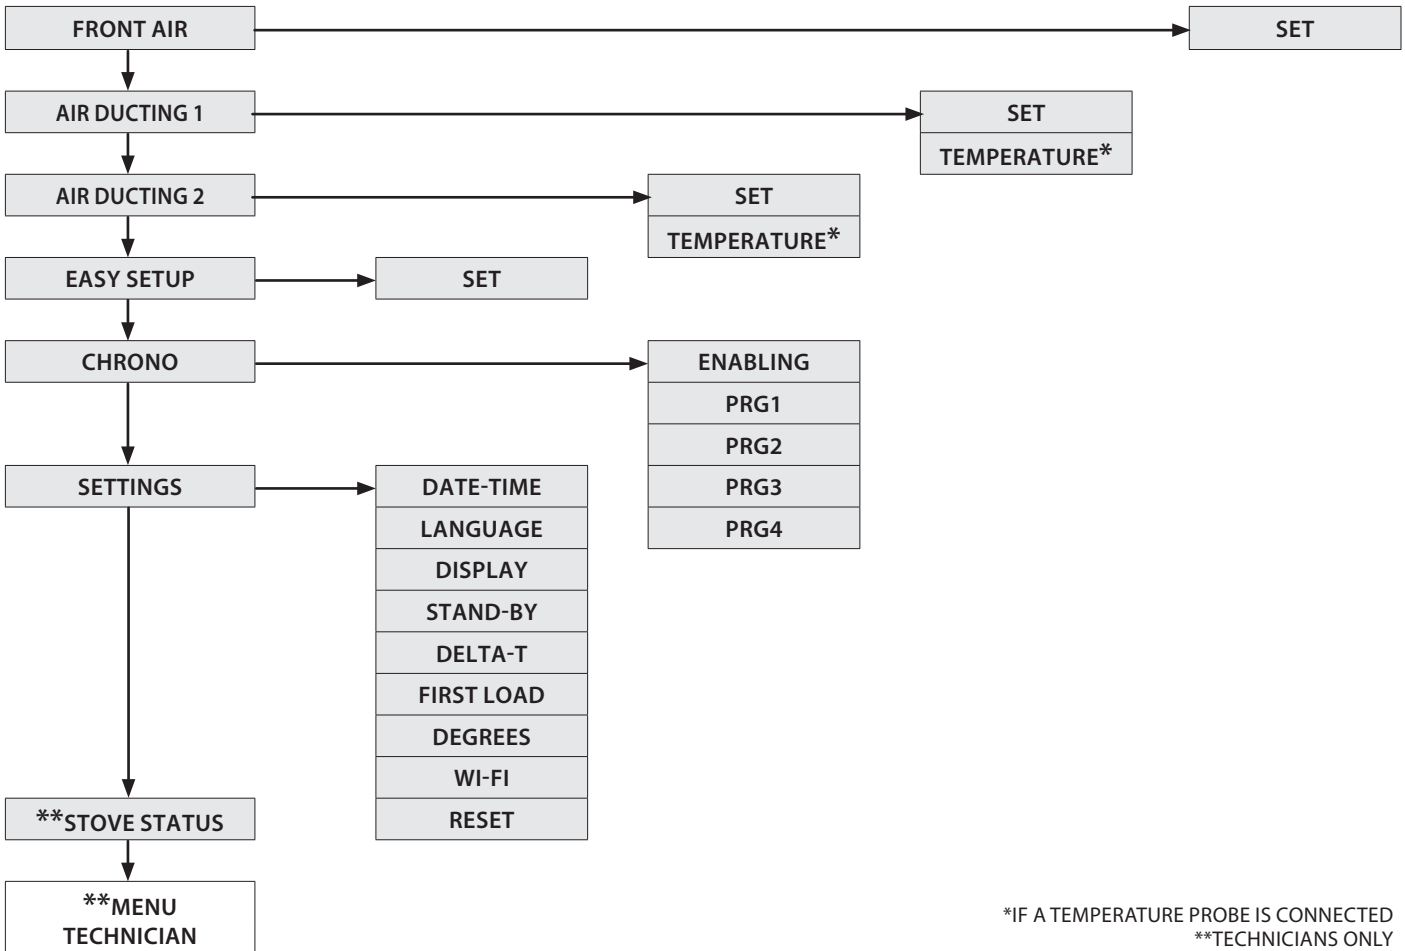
FRONT AIR

SET

AIR DUCTING 1

SET

TEMPERATURE*

AIR DUCTING 2

SET

TEMPERATURE*

EASY SETUP

SET

CHRONO

ENABLING

PRG1

PRG2

PRG3

PRG4

SETTINGS

DATE-TIME

LANGUAGE

DISPLAY

STAND-BY

DELTA-T

FIRST LOAD

DEGREES

WI-FI

RESET

**STOVE STATUS

**MENU TECHNICIAN

*IF A TEMPERATURE PROBE IS CONNECTED
**TECHNICIANS ONLY